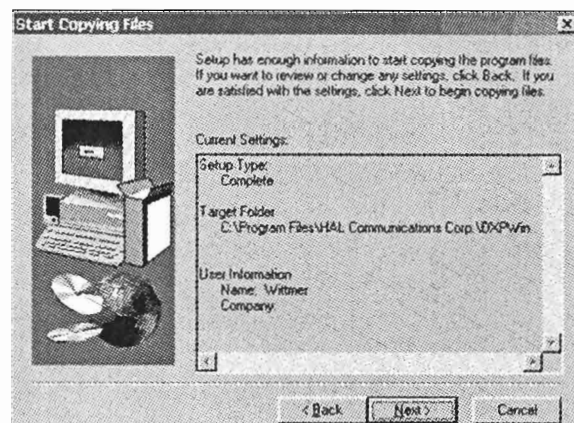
Start Copying Files

Setup has enough information to start copying the program files. If you want to review or change any settings, click Back. If you are satisfied with the settings, click Next to begin copying files.

Current Settings:

Setup Type:
Complete

Target Folder
C:\Program Files\HAL Communications Corp.\DXPWin

User Information
Name: Wittmer
Company:

< Back
Next >
Cancel